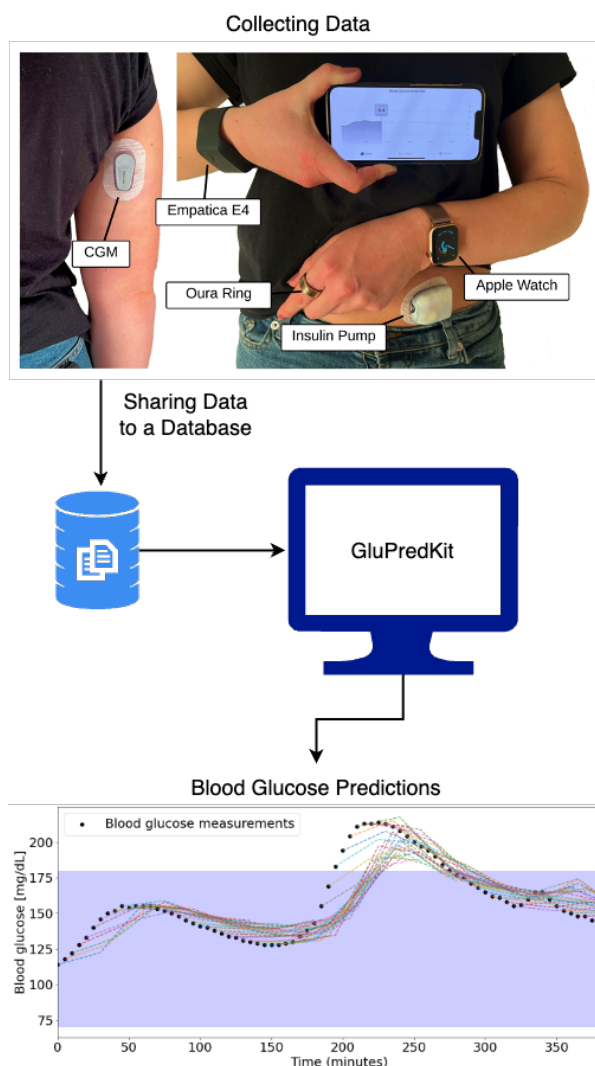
Collecting Data

Empatica E4

CGM

Oura Ring

Apple Watch

Insulin Pump

Sharing Data to a Database

GluPredKit

Blood Glucose Predictions

Blood glucose measurements

Blood glucose [mg/dL]

200
175
150
125
100
75

0 50 100 150 200 250 300 350

Time (minutes)